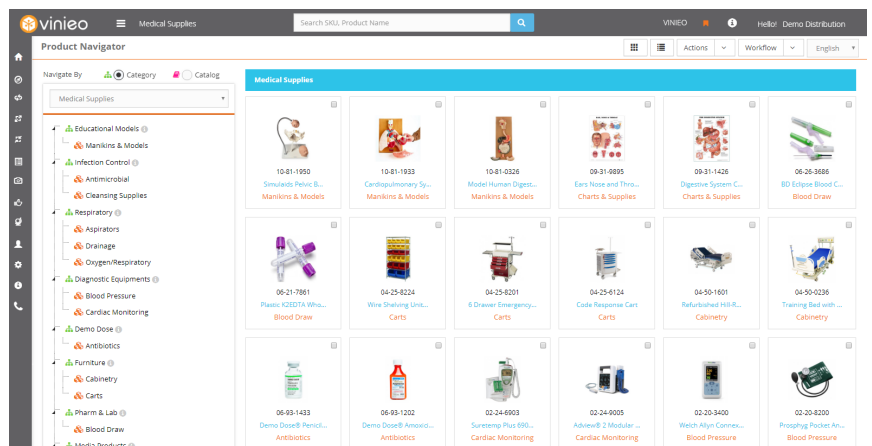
vinieo Medical Supplies Search SKU, Product Name VINIEO Hello! Demo Distribution

Product Navigator

Actions Workflow English

Navigate By Category Catalog

Medical Supplies

Educational Models
Manikins & Models
Infection Control
Antimicrobial
Cleansing Supplies
Respiratory
Aspirators
Drainage
Oxygen/Respiratory
Diagnostic Equipments
Blood Pressure
Cardiac Monitoring
Demo Dose
Antibiotics
Furniture
Cabinetry
Carts
Pharm & Lab
Blood Draw
Media Products

Medical Supplies

10-81-1950
Simulaids Pelvic B...
Manikins & Models

10-81-1933
Cardiopulmonary Sy...
Manikins & Models

10-81-0326
Model Human Digest...
Manikins & Models

09-31-9895
Ears Nose and Thro...
Charts & Supplies

09-31-1426
Digestive System C...
Charts & Supplies

06-26-3686
BD Eclipse Blood C...
Blood Draw

06-21-7861
Plastic K2EDTA Who...
Blood Draw

04-25-8224
Wire Shelving Unit...
Carts

04-25-8201
6 Drawer Emergency...
Carts

04-25-6124
Code Response Cart
Carts

04-50-1601
Refurbished Hill-R...
Cabinetry

04-50-0236
Training Bed with ...
Cabinetry

06-93-1433
Demo Dose® Penicil...
Antibiotics

06-93-1202
Demo Dose® Amoxici...
Antibiotics

02-24-6903
Suretemp Plus 690...
Cardiac Monitoring

02-24-9005
Adview® 2 Modular ...
Cardiac Monitoring

02-20-3400
Welch Allyn Connex...
Blood Pressure

02-20-8200
Prosphyg Pocket An...
Blood Pressure